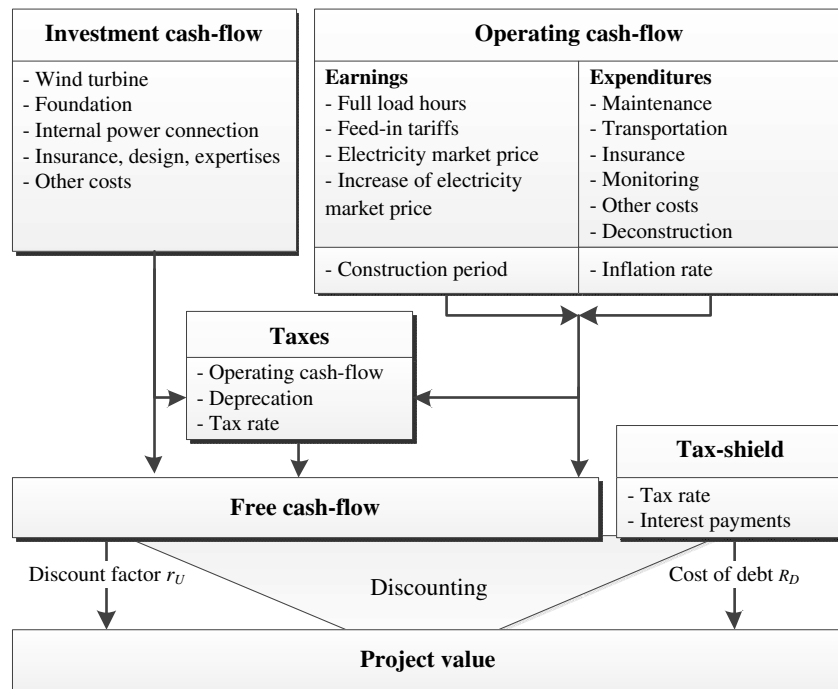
Investment cash-flow
- Wind turbine
- Foundation
- Internal power connection
- Insurance, design, expertises
- Other costs

Operating cash-flow

Earnings
- Full load hours
- Feed-in tariffs
- Electricity market price
- Increase of electricity market price

Expenditures
- Maintenance
- Transportation
- Insurance
- Monitoring
- Other costs
- Deconstruction

- Construction period
- Inflation rate

Taxes
- Operating cash-flow
- Deprecation
- Tax rate

Tax-shield
- Tax rate
- Interest payments

Free cash-flow

Discount factor $r_U$

Discounting

Cost of debt $R_D$

Project value